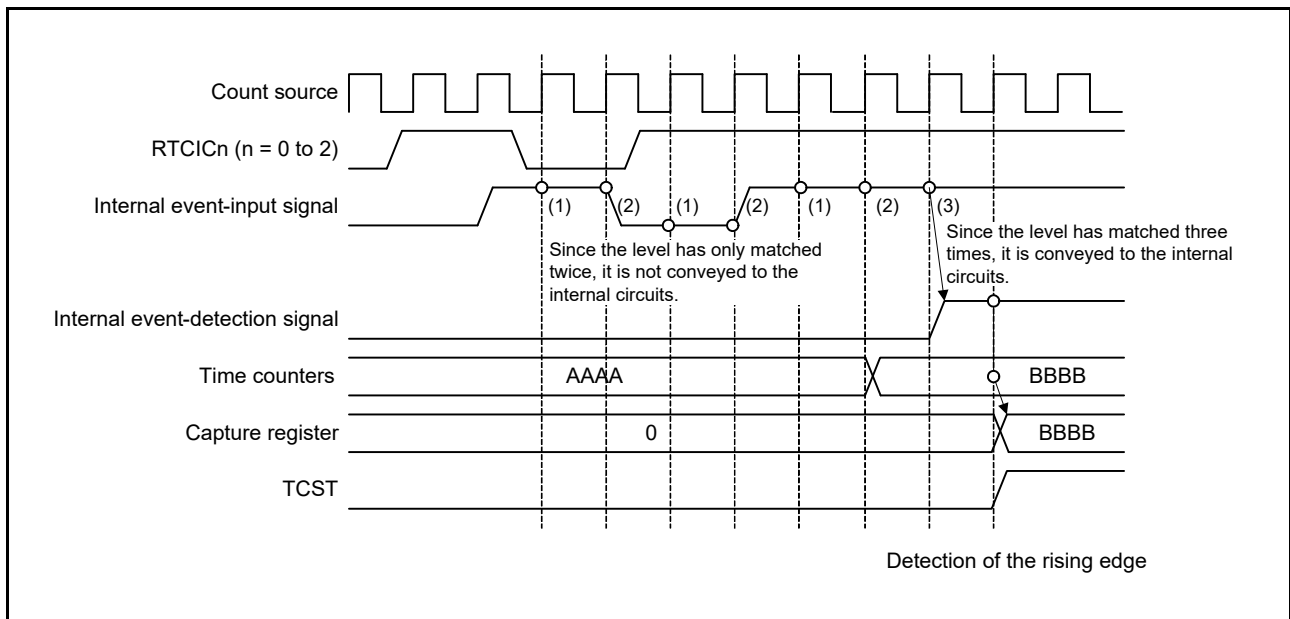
Count source

RTCICn (n = 0 to 2)

Internal event-input signal

(1) (2) (1) (2) (1) (2) (3)

Since the level has only matched twice, it is not conveyed to the internal circuits.

Since the level has matched three times, it is conveyed to the internal circuits.

Internal event-detection signal

Time counters

AAAA

BBBB

Capture register

0

BBBB

TCST

Detection of the rising edge